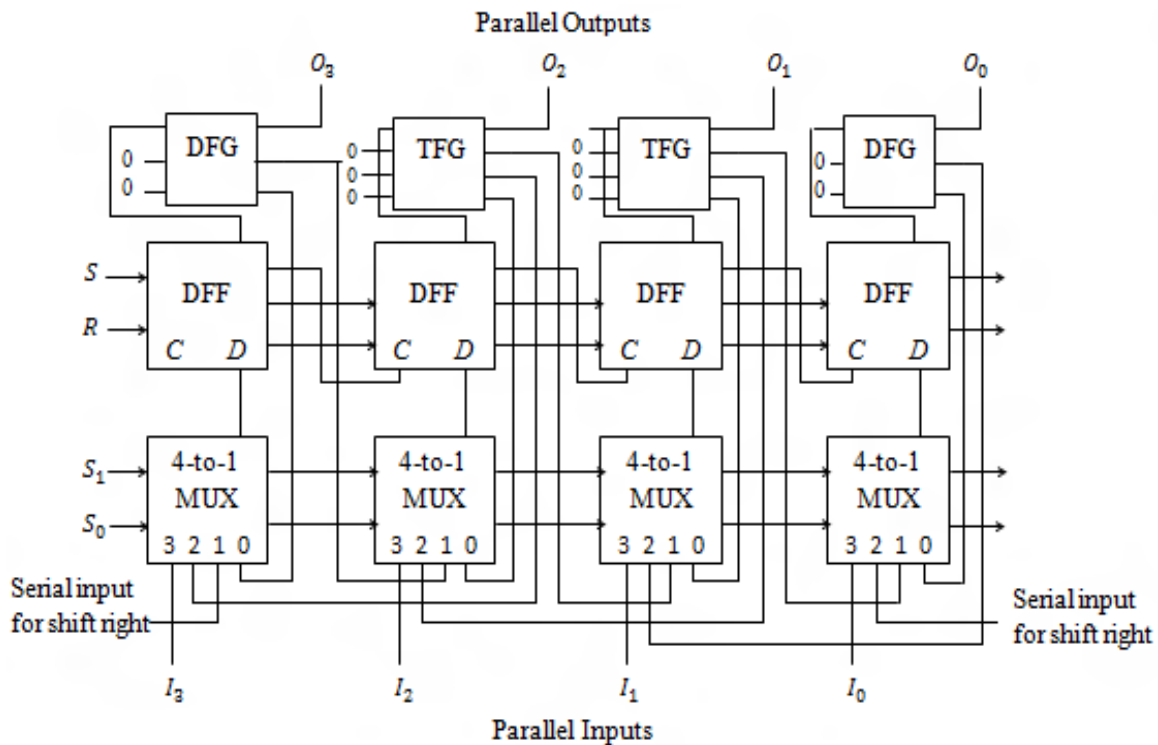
Parallel Outputs

$O_3$ $O_2$ $O_1$ $O_0$

DFG TFG TFG DFG

0 0 0 0 0 0 0 0 0 0

$S$ $R$

DFF DFF DFF DFF

$C$ $D$ $C$ $D$ $C$ $D$ $C$ $D$

$S_1$ $S_0$

4-to-1 MUX 4-to-1 MUX 4-to-1 MUX 4-to-1 MUX

3 2 1 0 3 2 1 0 3 2 1 0 3 2 1 0

Serial input for shift right

Serial input for shift right

$I_3$ $I_2$ $I_1$ $I_0$

Parallel Inputs